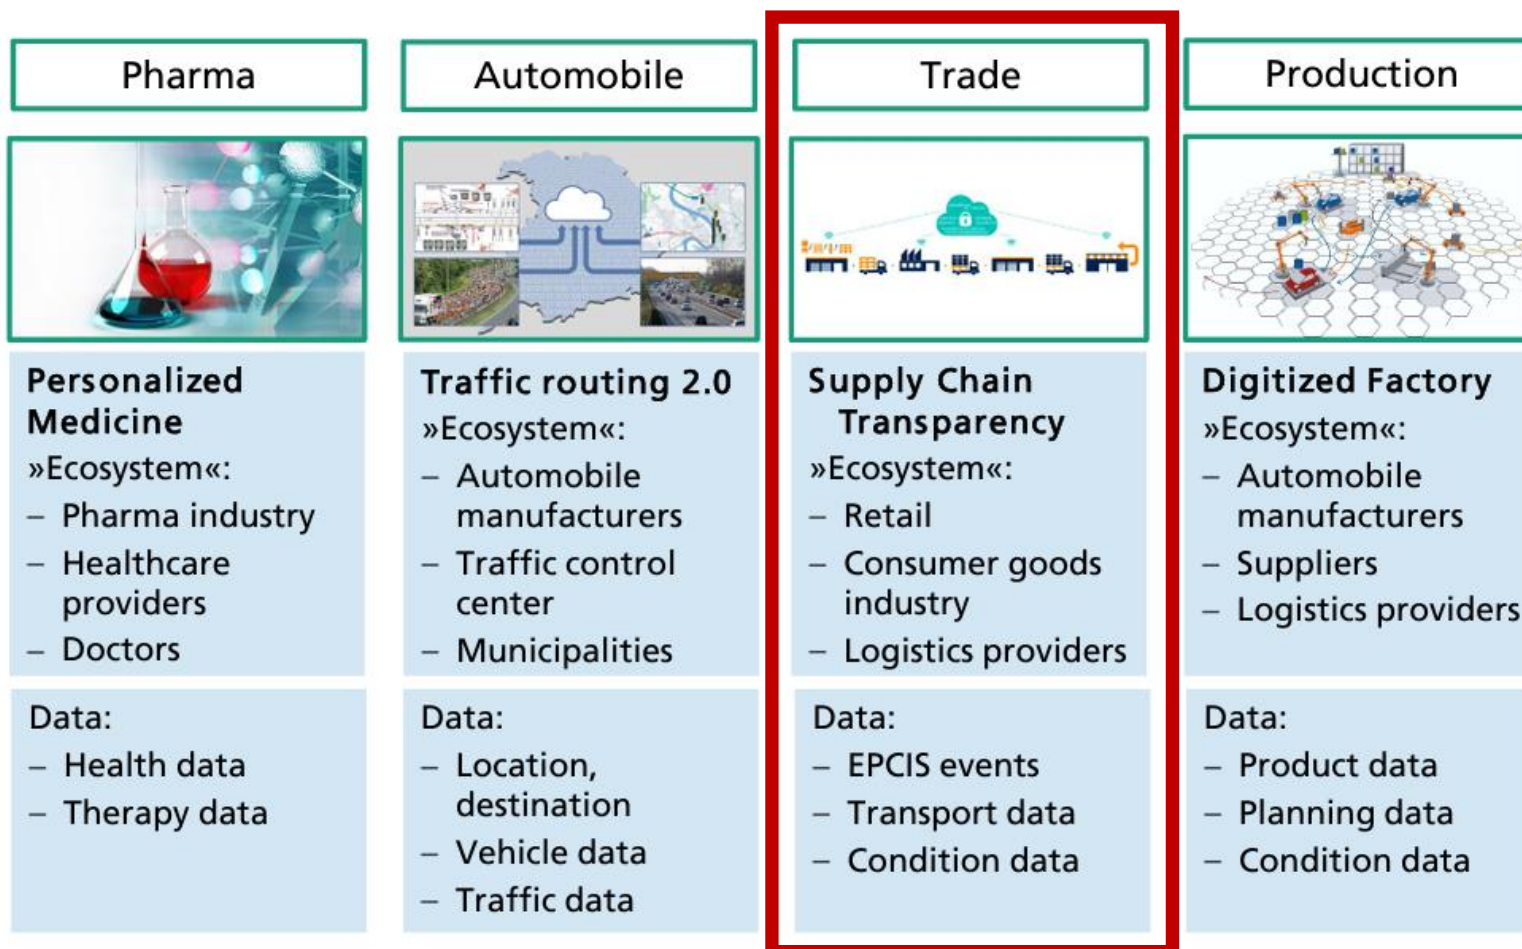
Pharma

Personalized Medicine
»Ecosystem«:
– Pharma industry
– Healthcare providers
– Doctors

Data:
– Health data
– Therapy data

Automobile

Traffic routing 2.0
»Ecosystem«:
– Automobile manufacturers
– Traffic control center
– Municipalities

Data:
– Location, destination
– Vehicle data
– Traffic data

Trade

Supply Chain Transparency
»Ecosystem«:
– Retail
– Consumer goods industry
– Logistics providers

Data:
– EPCIS events
– Transport data
– Condition data

Production

Digitized Factory
»Ecosystem«:
– Automobile manufacturers
– Suppliers
– Logistics providers

Data:
– Product data
– Planning data
– Condition data